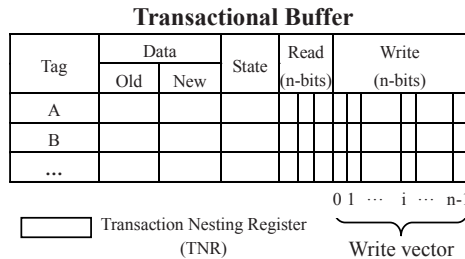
**Transactional Buffer**

| Tag | Data Old | Data New | State | Read (n-bits) | Write (n-bits) |
|---|---|---|---|---|---|
| A | | | | | |
| B | | | | | |
| ... | | | | | |

0 1 ··· i ··· n-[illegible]

Write vector

Transaction Nesting Register (TNR)